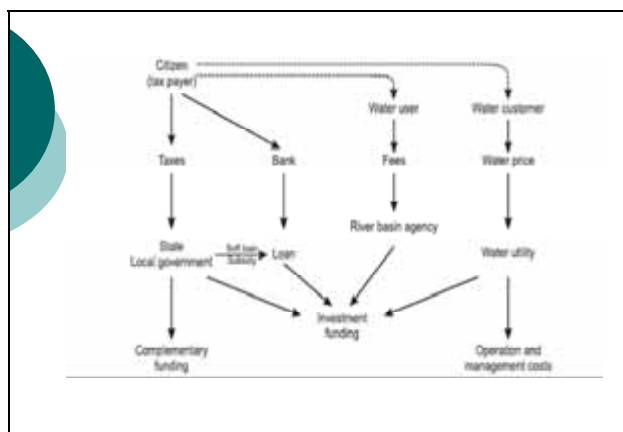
Citizen (tax payer)

Water user

Water customer

Taxes

Bank

Fees

Water price

River basin agency

State Local government

Soft loan Subsidy

Loan

Water utility

Investment funding

Complementary funding

Operation and management costs